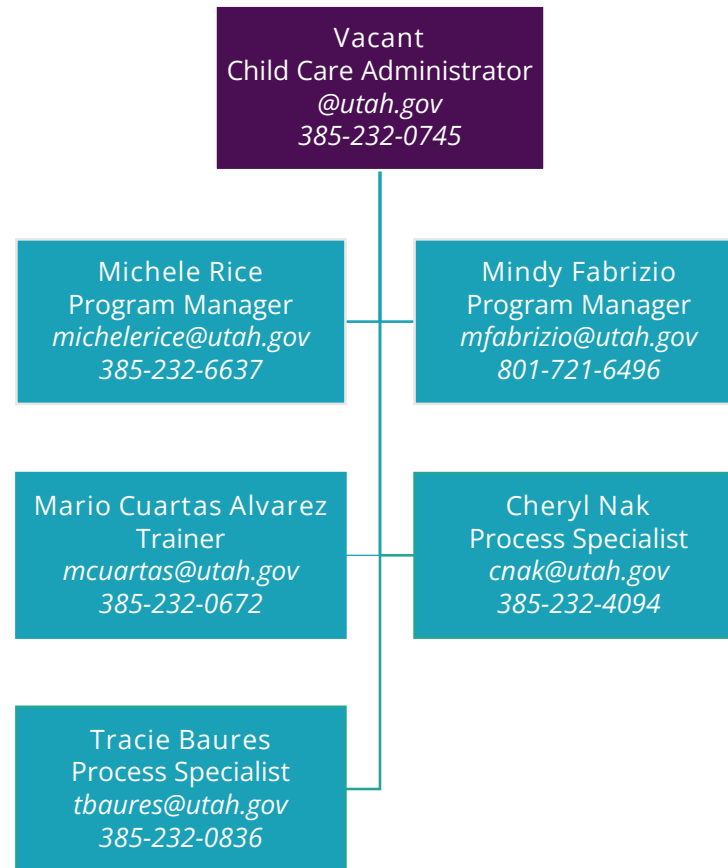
Vacant
Child Care Administrator
@utah.gov
385-232-0745

Michele Rice
Program Manager
michelerice@utah.gov
385-232-6637

Mindy Fabrizio
Program Manager
mfabrizio@utah.gov
801-721-6496

Mario Cuartas Alvarez
Trainer
mcuartas@utah.gov
385-232-0672

Cheryl Nak
Process Specialist
cnak@utah.gov
385-232-4094

Tracie Baures
Process Specialist
tbaures@utah.gov
385-232-0836